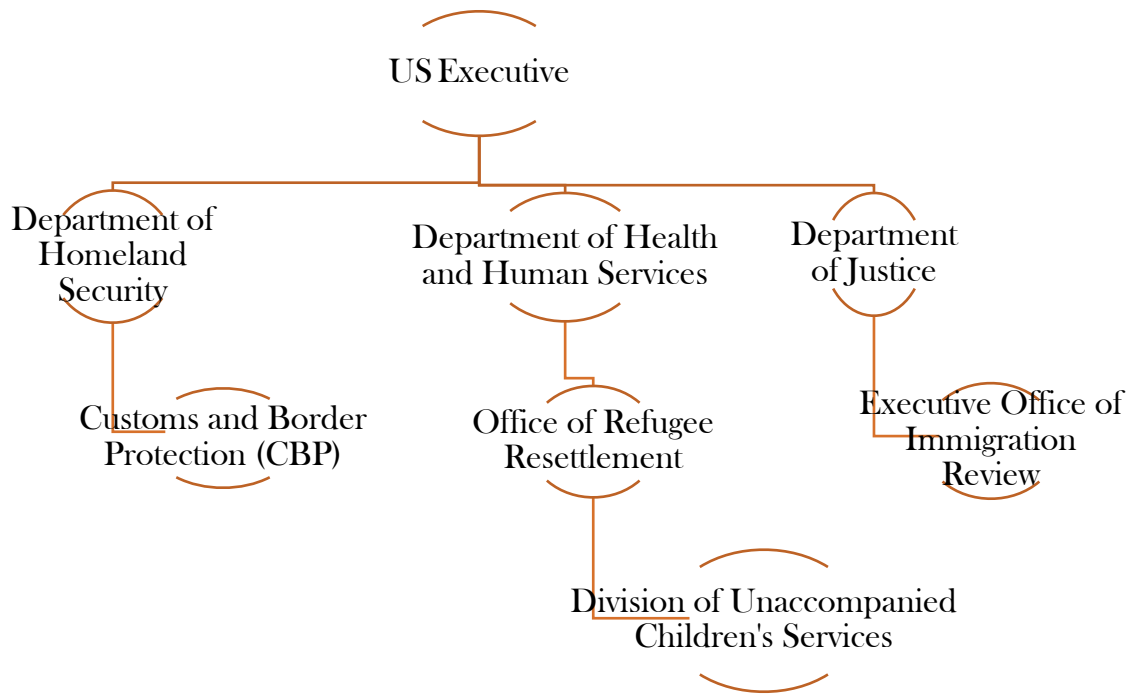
US Executive

Department of Homeland Security

Department of Health and Human Services

Department of Justice

Customs and Border Protection (CBP)

Office of Refugee Resettlement

Executive Office of Immigration Review

Division of Unaccompanied Children's Services